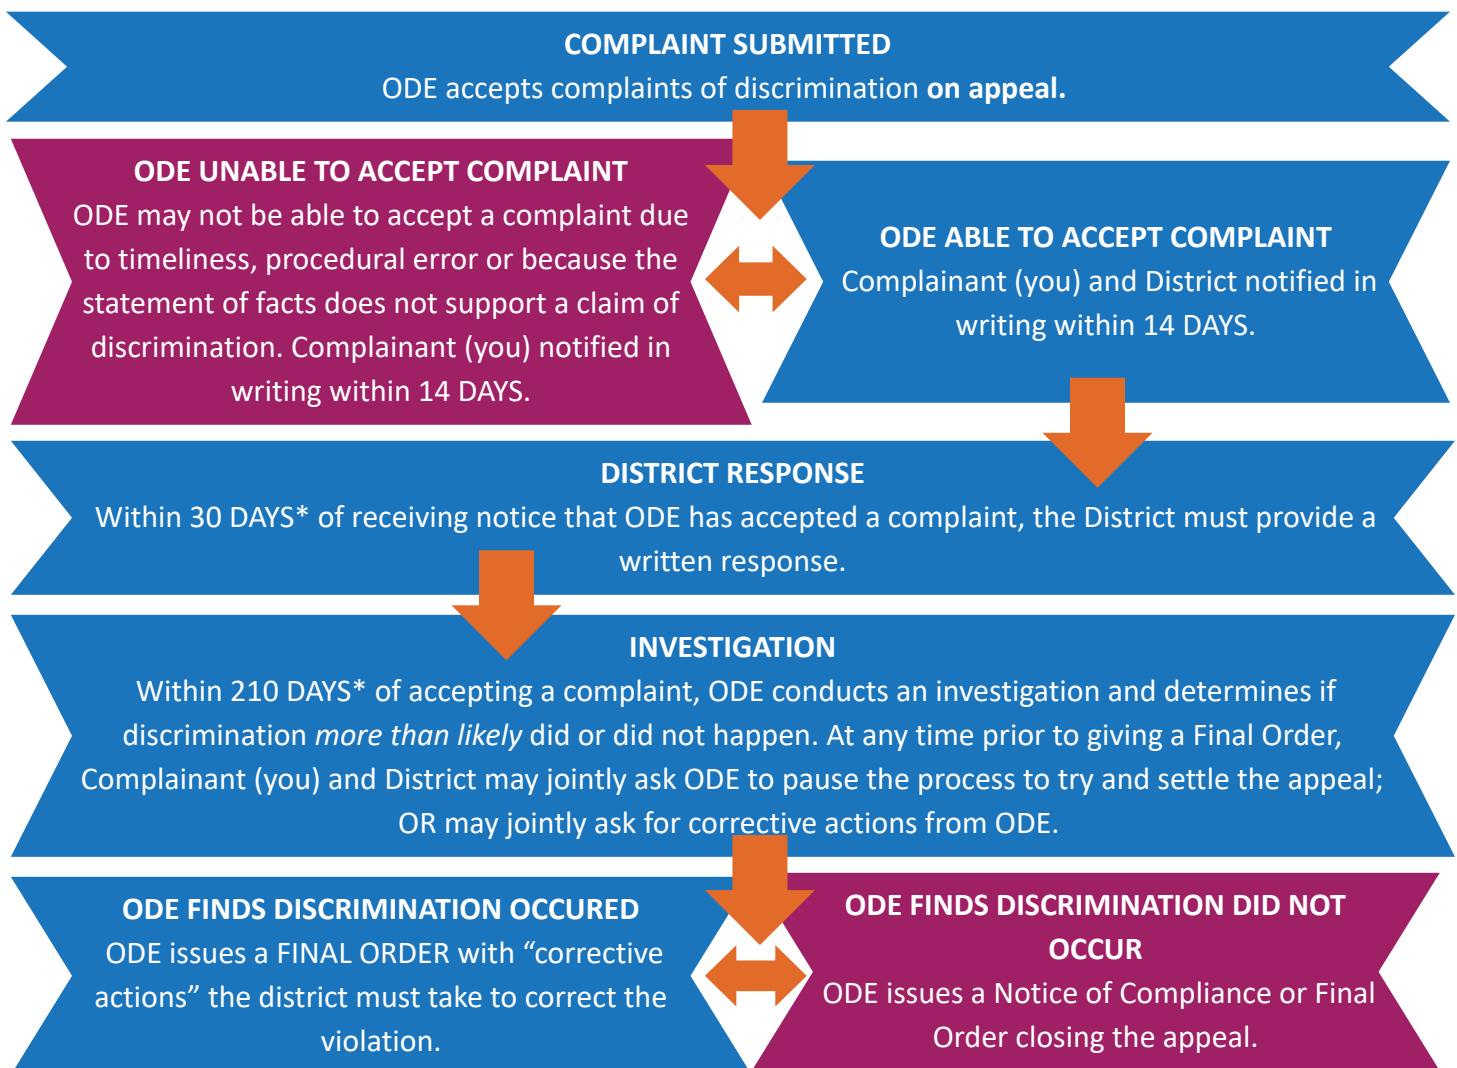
COMPLAINT SUBMITTED
ODE accepts complaints of discrimination **on appeal.**

ODE UNABLE TO ACCEPT COMPLAINT
ODE may not be able to accept a complaint due to timeliness, procedural error or because the statement of facts does not support a claim of discrimination. Complainant (you) notified in writing within 14 DAYS.

ODE ABLE TO ACCEPT COMPLAINT
Complainant (you) and District notified in writing within 14 DAYS.

DISTRICT RESPONSE
Within 30 DAYS* of receiving notice that ODE has accepted a complaint, the District must provide a written response.

INVESTIGATION
Within 210 DAYS* of accepting a complaint, ODE conducts an investigation and determines if discrimination *more than likely* did or did not happen. At any time prior to giving a Final Order, Complainant (you) and District may jointly ask ODE to pause the process to try and settle the appeal; OR may jointly ask for corrective actions from ODE.

ODE FINDS DISCRIMINATION OCCURED
ODE issues a FINAL ORDER with "corrective actions" the district must take to correct the violation.

ODE FINDS DISCRIMINATION DID NOT OCCUR
ODE issues a Notice of Compliance or Final Order closing the appeal.